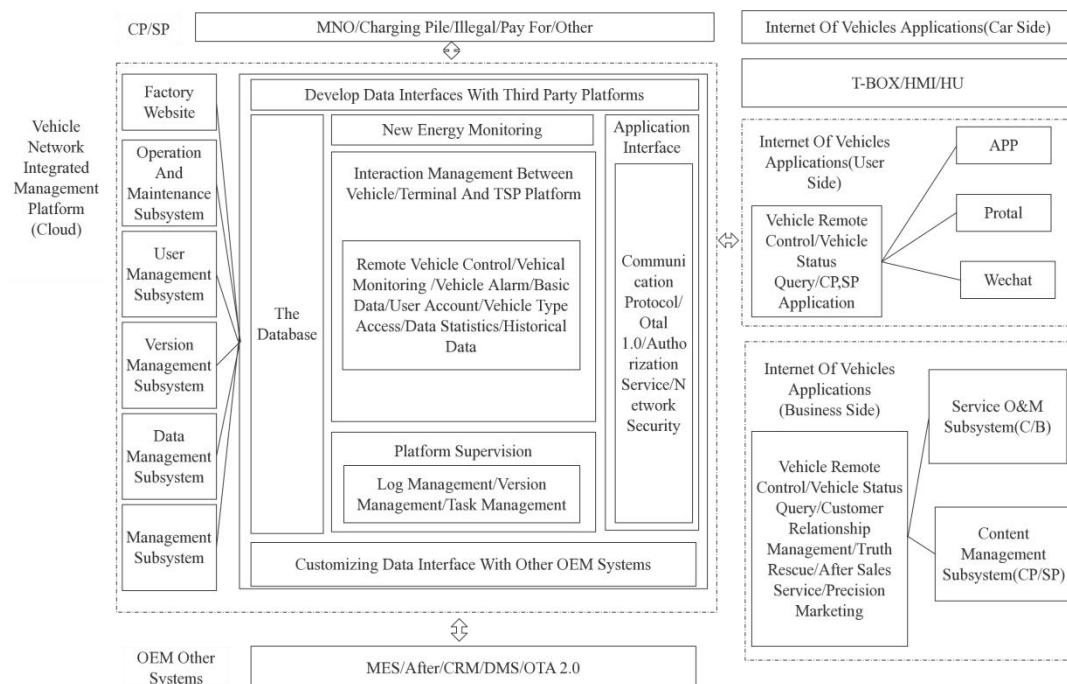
CP/SP

MNO/Charging Pile/Illegal/Pay For/Other

Internet Of Vehicles Applications(Car Side)

T-BOX/HMI/HU

Vehicle Network Integrated Management Platform (Cloud)

Factory Website

Operation And Maintenance Subsystem

User Management Subsystem

Version Management Subsystem

Data Management Subsystem

Management Subsystem

Develop Data Interfaces With Third Party Platforms

The Database

New Energy Monitoring

Interaction Management Between Vehicle/Terminal And TSP Platform

Remote Vehicle Control/Vehical Monitoring /Vehicle Alarm/Basic Data/User Account/Vehicle Type Access/Data Statistics/Historical Data

Platform Supervision

Log Management/Version Management/Task Management

Application Interface

Communication Protocol/ Otal 1.0/Authorization Service/Network Security

Customizing Data Interface With Other OEM Systems

Internet Of Vehicles Applications(User Side)

Vehicle Remote Control/Vehicle Status Query/CP,SP Application

APP

Protal

Wechat

Internet Of Vehicles Applications (Business Side)

Vehicle Remote Control/Vehicle Status Query/Customer Relationship Management/Truth Rescue/After Sales Service/Precision Marketing

Service O&M Subsystem(C/B)

Content Management Subsystem(CP/SP)

OEM Other Systems

MES/After/CRM/DMS/OTA 2.0